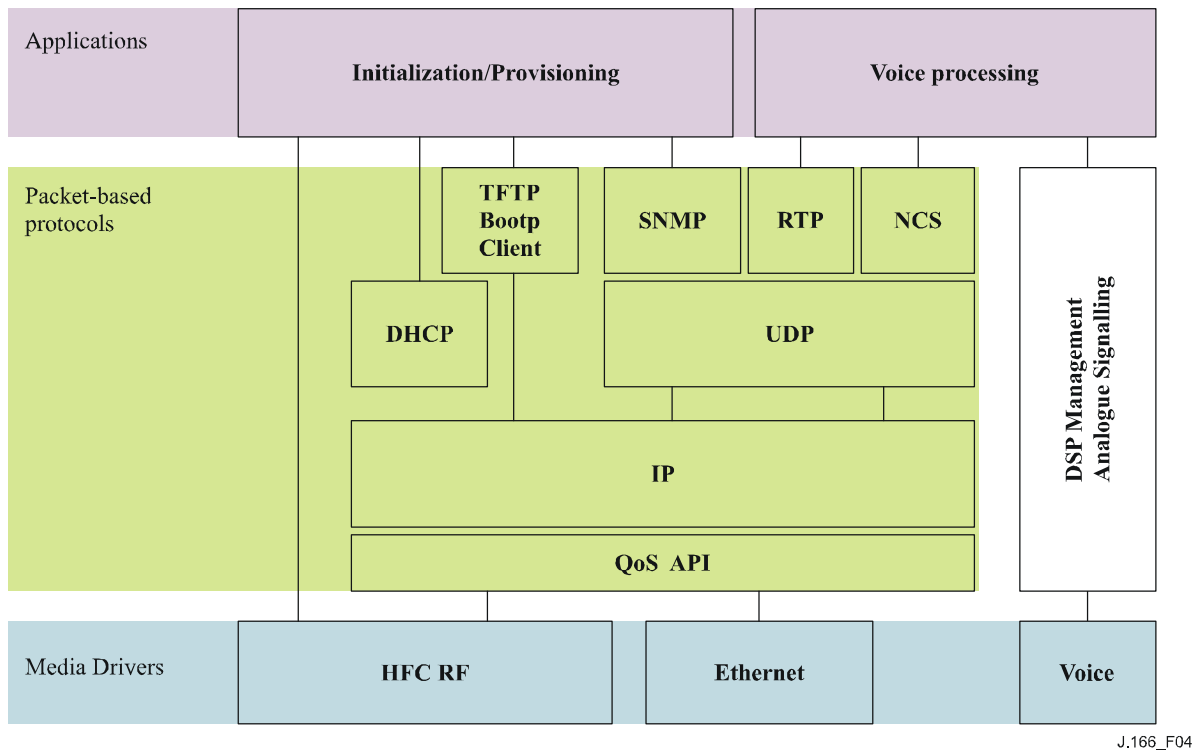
Applications

Initialization/Provisioning

Voice processing

Packet-based protocols

TFTP Bootp Client

SNMP

RTP

NCS

DHCP

UDP

DSP Management Analogue Signalling

IP

QoS API

Media Drivers

HFC RF

Ethernet

Voice

J.166_F04